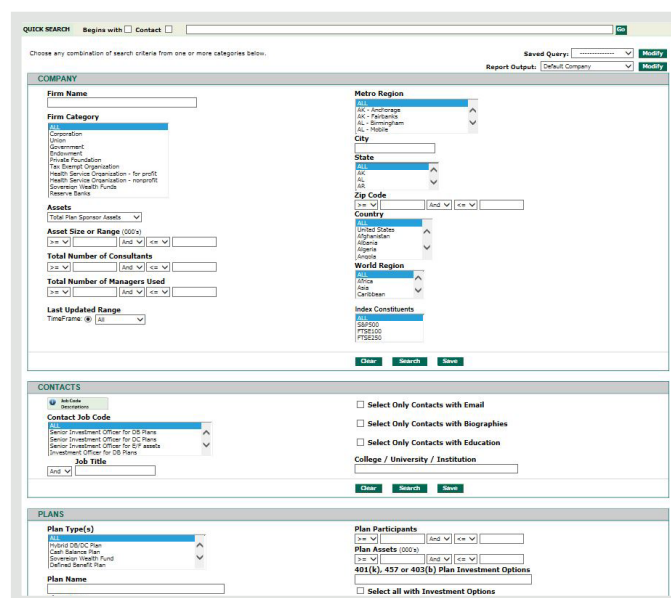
QUICK SEARCH Begins with Contact Go

Choose any combination of search criteria from one or more categories below.

Saved Query: -------------- Modify

Report Output: Default Company Modify

COMPANY

Firm Name

Firm Category
ALL
Corporation
Union
Government
Endowment
Private Foundation
Tax Exempt Organization
Health Service Organization - for profit
Health Service Organization - nonprofit
Soverign Wealth Funds
Reserve Banks

Assets
Total Plan Sponsor Assets

Asset Size or Range (000's)
>= And <=

Total Number of Consultants
>= And <=

Total Number of Managers Used
>= And <=

Last Updated Range
TimeFrame: All

Metro Region
ALL
AK - Anchorage
AK - Fairbanks
AL - Birmingham
AL - Mobile

City

State
ALL
AK
AL
AR

Zip Code
>= And <=

Country
ALL
United States
Afghanistan
Albania
Algeria
Angola

World Region
ALL
Africa
Asia
Caribbean

Index Constituents
ALL
S&P500
FTSE100
FTSE250

Clear Search Save

CONTACTS

Job Code Descriptions

Contact Job Code
ALL
Senior Investment Officer for DB Plans
Senior Investment Officer for DC Plans
Senior Investment Officer for E/F assets
Investment Officer for DB Plans

Job Title
And

Select Only Contacts with Email

Select Only Contacts with Biographies

Select Only Contacts with Education

College / University / Institution

Clear Search Save

PLANS

Plan Type(s)
ALL
Hybrid DB/DC Plan
Cash Balance Plan
Sovereign Wealth Fund
Defined Benefit Plan

Plan Name

Plan Participants
>= And <=

Plan Assets (000's)
>= And <=

401(k), 457 or 403(b) Plan Investment Options

Select all with Investment Options